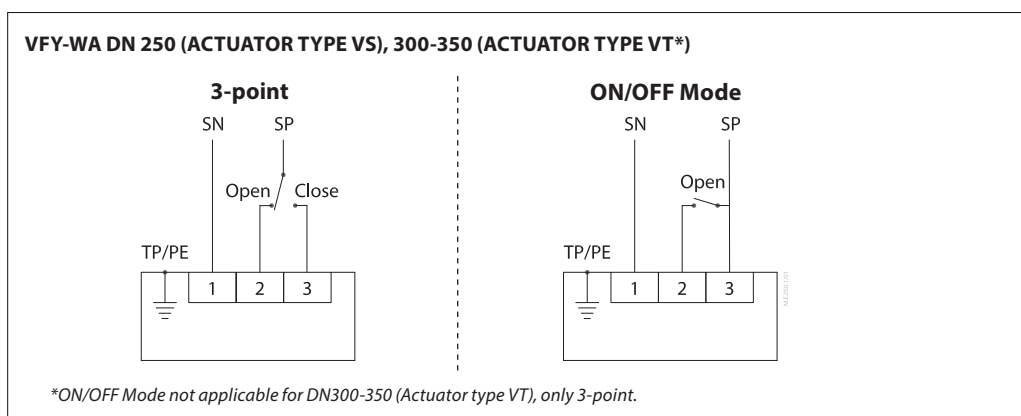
VFY-WA DN 250 (ACTUATOR TYPE VS), 300-350 (ACTUATOR TYPE VT*)

3-point

SN
SP
Open
Close
TP/PE
1
2
3

ON/OFF Mode

SN
SP
Open
TP/PE
1
2
3

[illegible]

*ON/OFF Mode not applicable for DN300-350 (Actuator type VT), only 3-point.